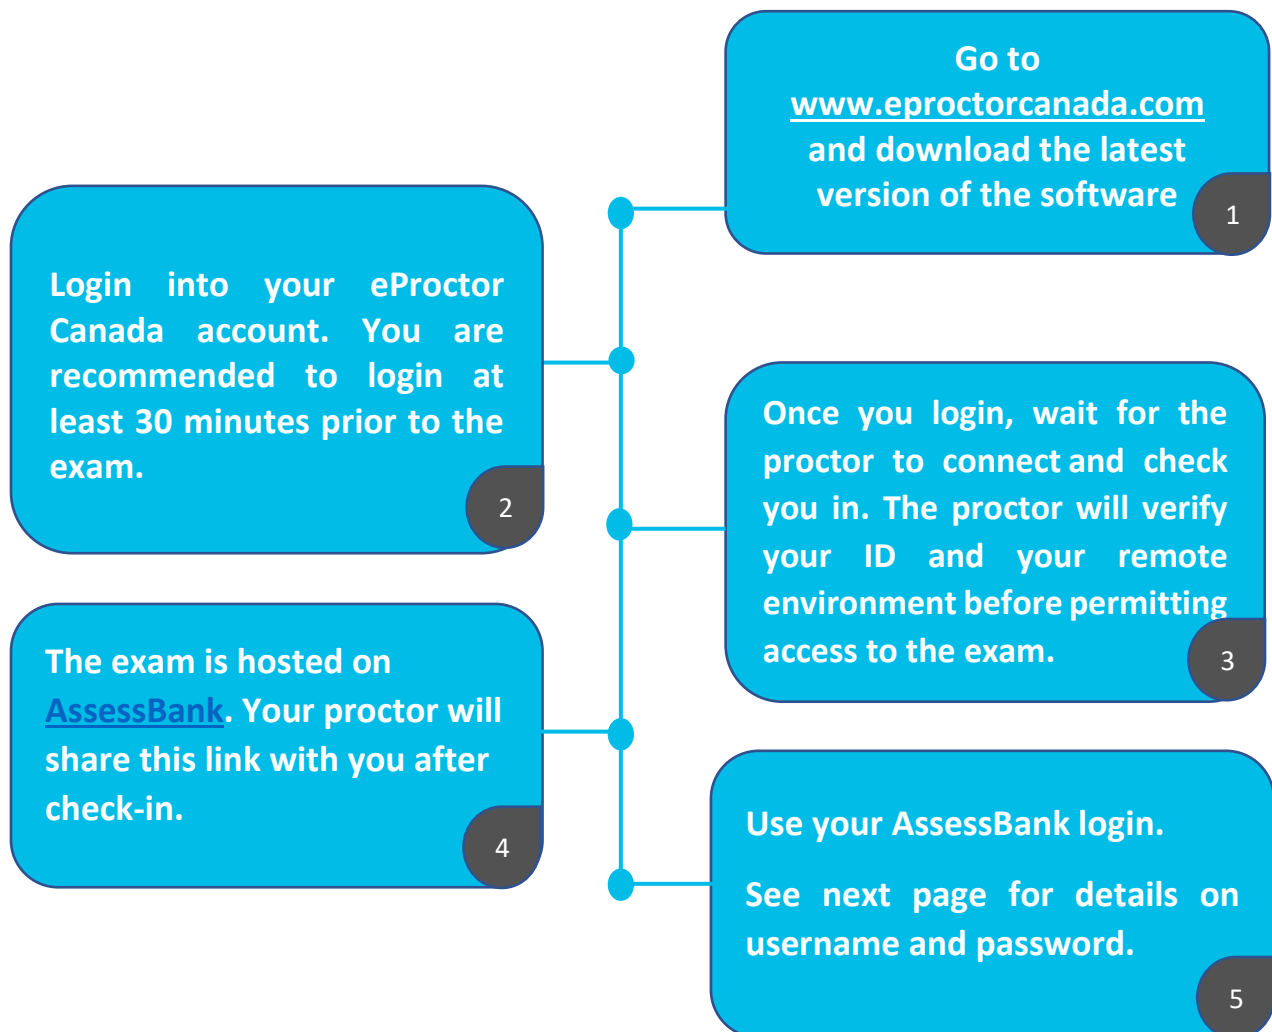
Go to www.eproctorcanada.com and download the latest version of the software

1

Login into your eProctor Canada account. You are recommended to login at least 30 minutes prior to the exam.

2

Once you login, wait for the proctor to connect and check you in. The proctor will verify your ID and your remote environment before permitting access to the exam.

3

The exam is hosted on AssessBank. Your proctor will share this link with you after check-in.

4

Use your AssessBank login.

See next page for details on username and password.

5